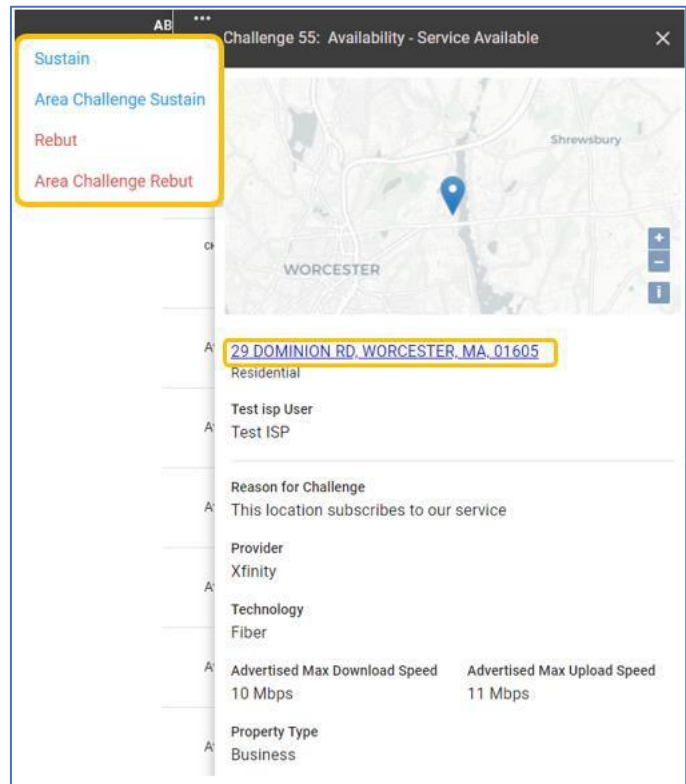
AB •••

Sustain

Area Challenge Sustain

Rebut

Area Challenge Rebut

Challenge 55: Availability - Service Available ✕

Shrewsbury

WORCESTER

+
−
i

29 DOMINION RD, WORCESTER, MA, 01605
Residential

Test isp User
Test ISP

Reason for Challenge
This location subscribes to our service

Provider
Xfinity

Technology
Fiber

Advertised Max Download Speed
10 Mbps

Advertised Max Upload Speed
11 Mbps

Property Type
Business